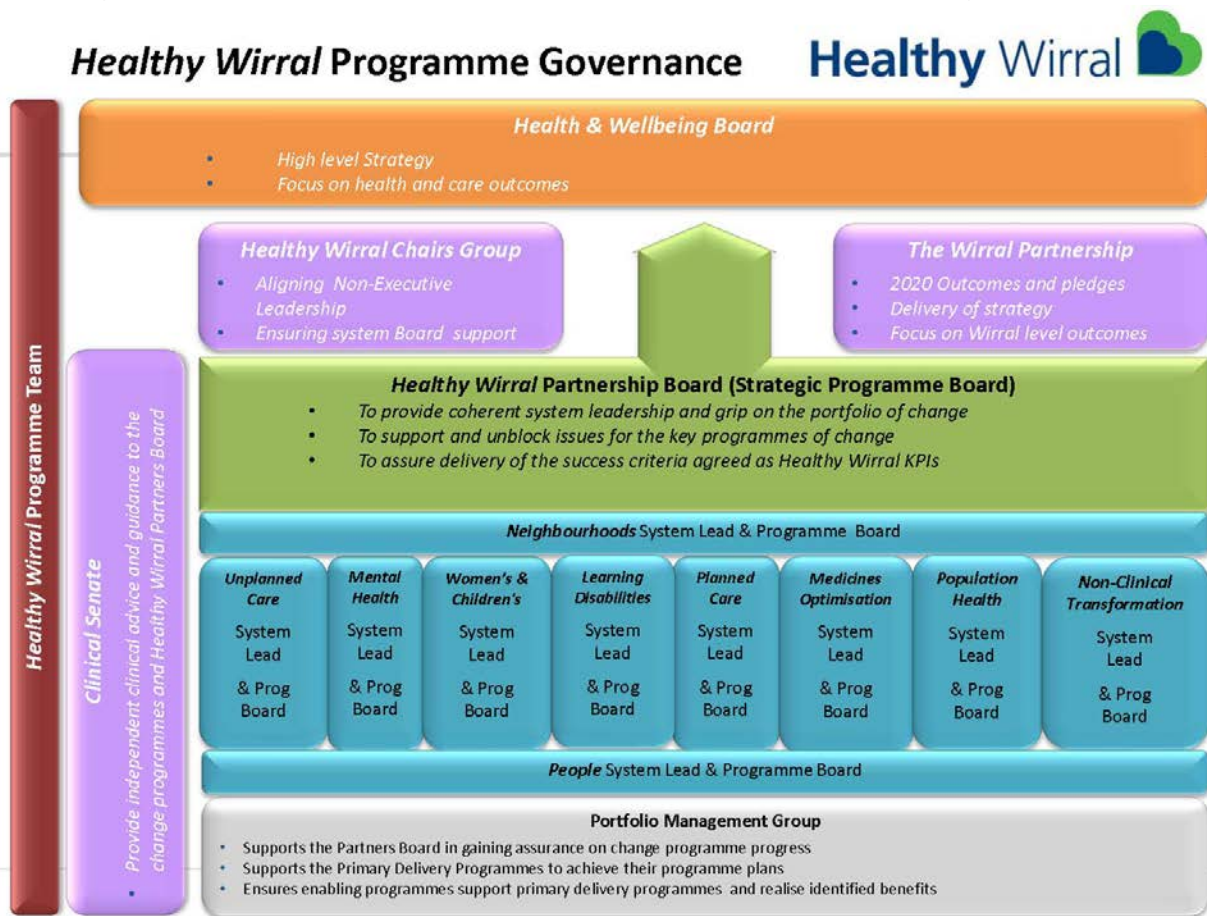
*Healthy Wirral* Programme Governance

Healthy Wirral

Health & Wellbeing Board
- High level Strategy
- Focus on health and care outcomes

Healthy Wirral Chairs Group
- Aligning Non-Executive Leadership
- Ensuring system Board support

The Wirral Partnership
- 2020 Outcomes and pledges
- Delivery of strategy
- Focus on Wirral level outcomes

*Healthy Wirral* Programme Team

Clinical Senate

Provide independent clinical advice and guidance to the change programmes and Healthy Wirral Partners Board

*Healthy Wirral* Partnership Board (Strategic Programme Board)
- To provide coherent system leadership and grip on the portfolio of change
- To support and unblock issues for the key programmes of change
- To assure delivery of the success criteria agreed as Healthy Wirral KPIs

*Neighbourhoods* System Lead & Programme Board

| Unplanned Care | Mental Health | Women's & Children's | Learning Disabilities | Planned Care | Medicines Optimisation | Population Health | Non-Clinical Transformation |
|---|---|---|---|---|---|---|---|
| System Lead & Prog Board | System Lead & Prog Board | System Lead & Prog Board | System Lead & Prog Board | System Lead & Prog Board | System Lead & Prog Board | System Lead & Prog Board | System Lead & Prog Board |

*People* System Lead & Programme Board

Portfolio Management Group
- Supports the Partners Board in gaining assurance on change programme progress
- Supports the Primary Delivery Programmes to achieve their programme plans
- Ensures enabling programmes support primary delivery programmes and realise identified benefits